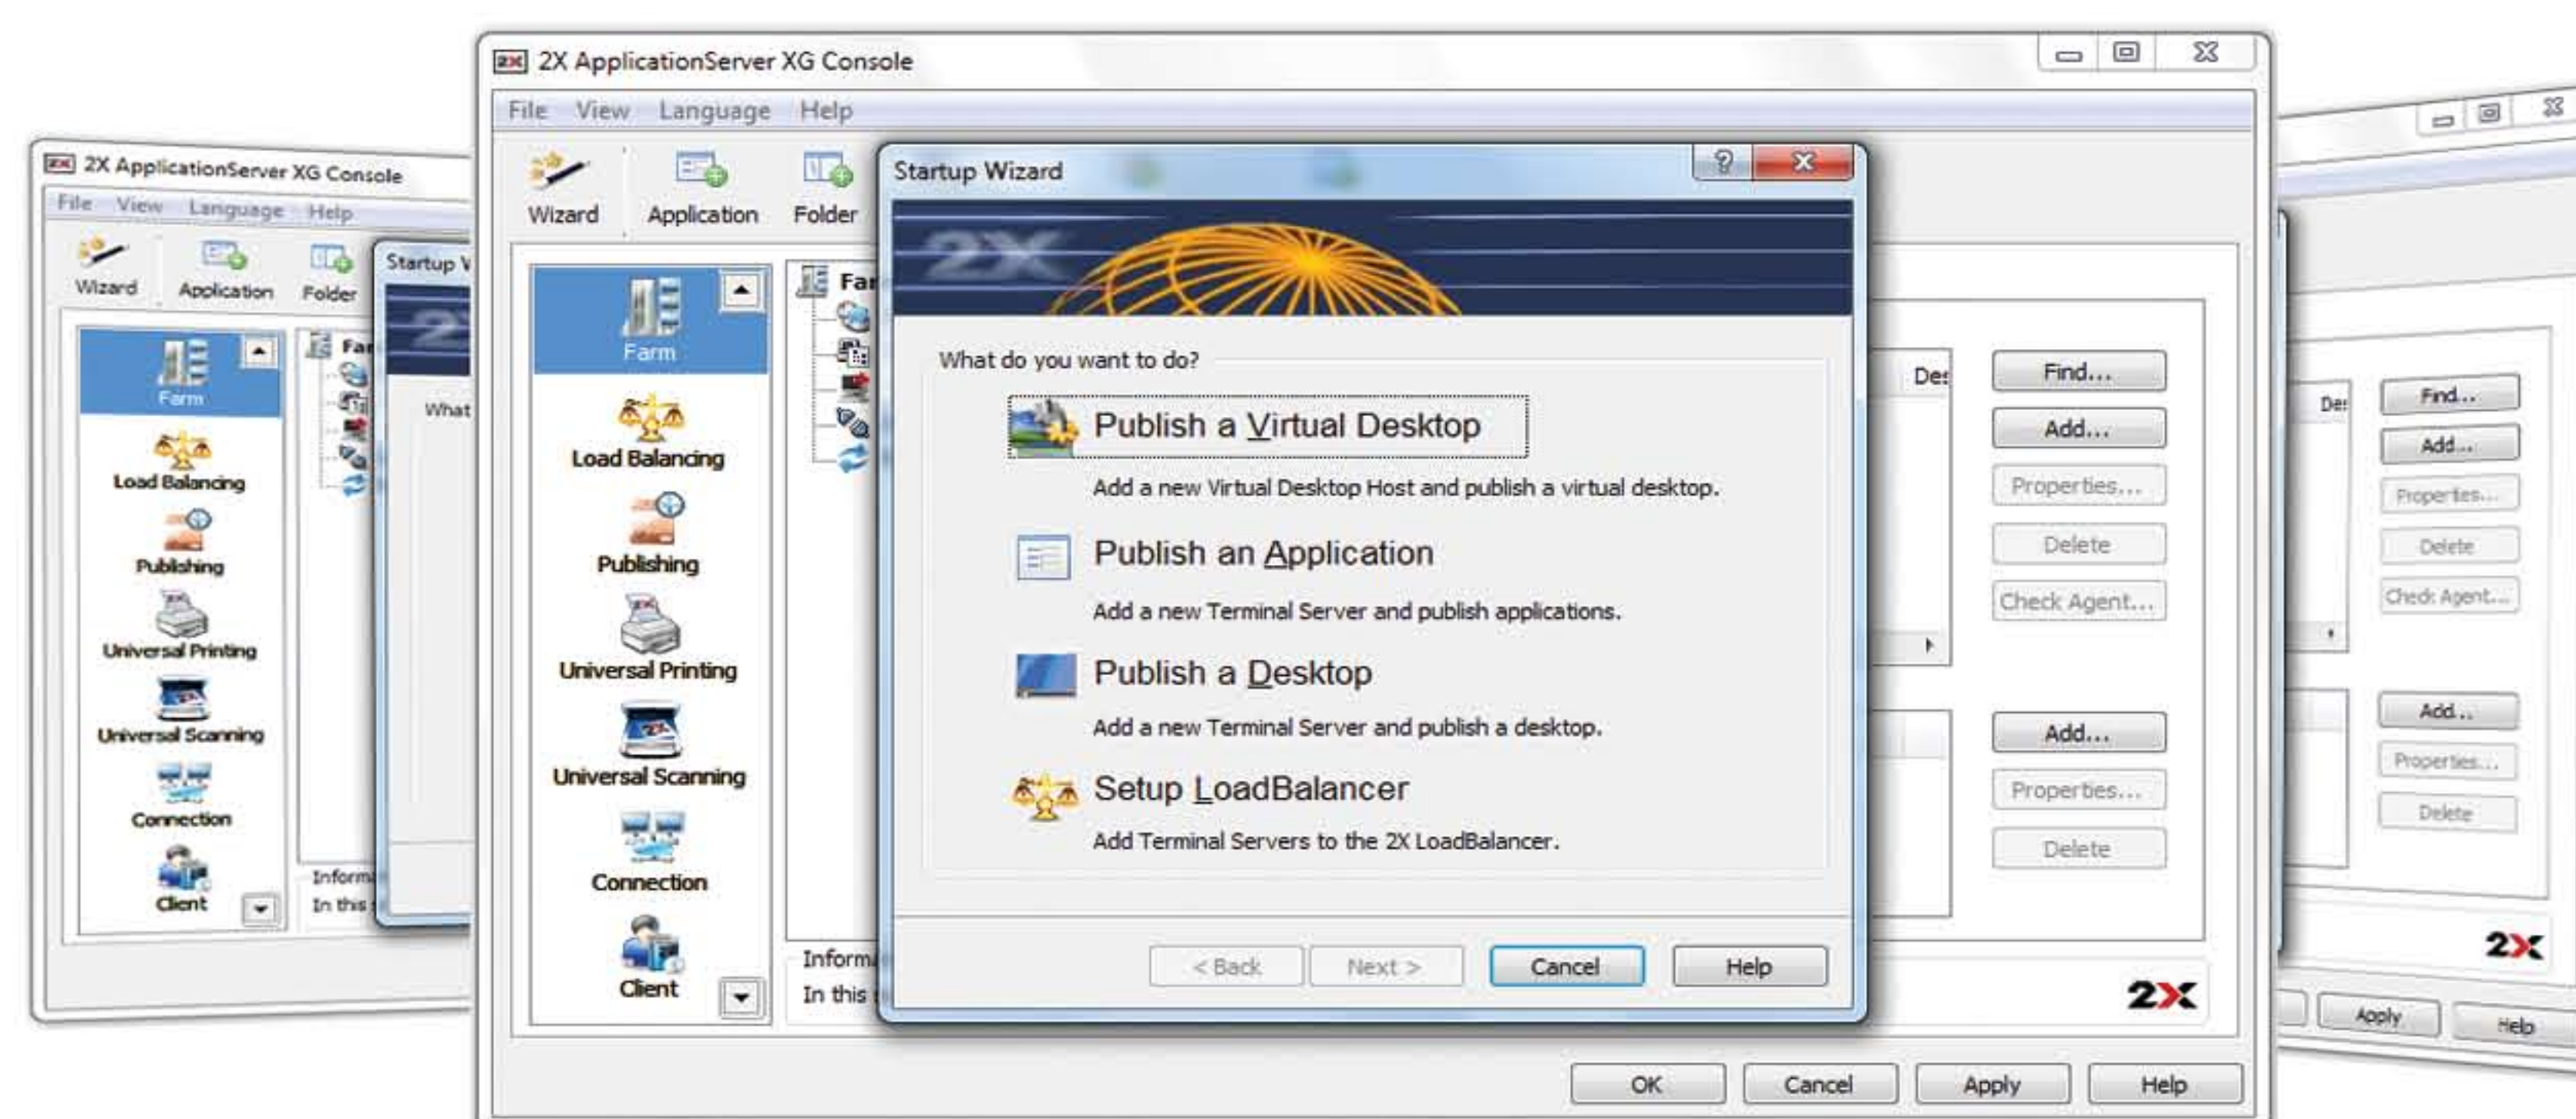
2X ApplicationServer XG Console
File View Language Help
Wizard Application Folder
Farm
Load Balancing
Publishing
Universal Printing
Universal Scanning
Connection
Client
Startup V
What
Inform
In this

2X ApplicationServer XG Console
File View Language Help
Wizard Application Folder
Farm
Load Balancing
Publishing
Universal Printing
Universal Scanning
Connection
Client
Far
Inform
In this

Startup Wizard
2X
What do you want to do?
Publish a Virtual Desktop
Add a new Virtual Desktop Host and publish a virtual desktop.
Publish an Application
Add a new Terminal Server and publish applications.
Publish a Desktop
Add a new Terminal Server and publish a desktop.
Setup LoadBalancer
Add Terminal Servers to the 2X LoadBalancer.
< Back Next > Cancel Help

Des
Find...
Add...
Properties...
Delete
Check Agent...
Add...
Properties...
Delete
2X
OK Cancel Apply Help

Des
Find...
Add...
Properties...
Delete
Check Agent...
Add...
Properties...
Delete
2X
Apply Help